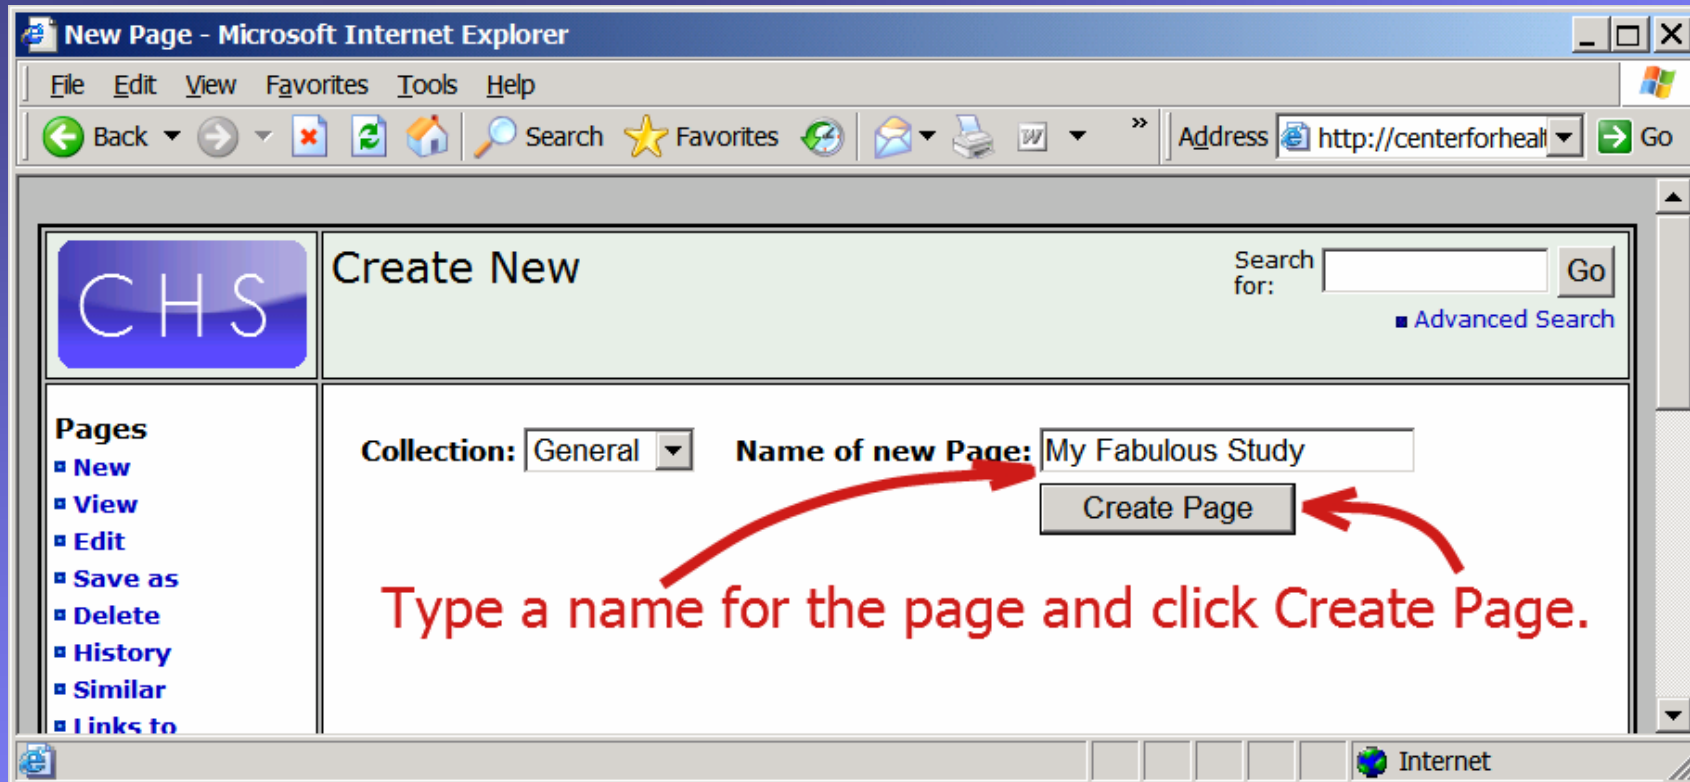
New Page - Microsoft Internet Explorer

File Edit View Favorites Tools Help

Back Search Favorites Address http://centerforhealt Go

CHS

Create New

Search for: Go

Advanced Search

Pages
New
View
Edit
Save as
Delete
History
Similar
Links to

Collection: General Name of new Page: My Fabulous Study

Create Page

Type a name for the page and click Create Page.

Internet